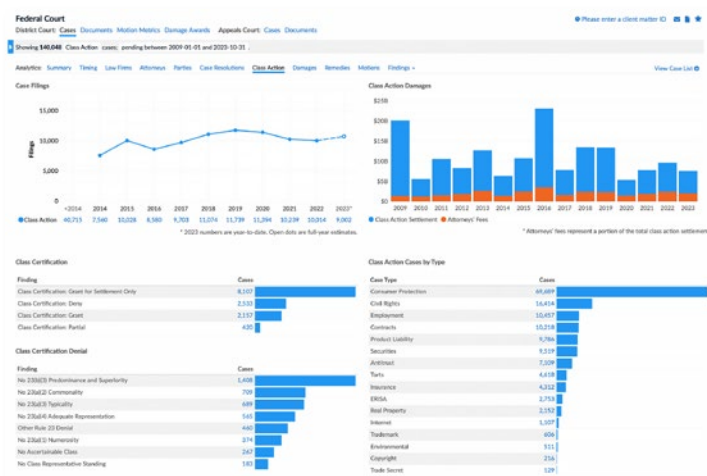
Federal Court

District Court: Cases Documents Motion Metrics Damage Awards Appeals Court: Cases Documents

Please enter a client matter ID

Showing 140,048 Class Action cases pending between 2009-01-01 and 2023-10-31

Analytics: Summary Timing Law Firms Attorneys Parties Case Resolutions Class Action Damages Remedies Motions Findings

View Case List

Case Filings

15,000
10,000
5,000
0

Filings

<2014 2014 2015 2016 2017 2018 2019 2020 2021 2022 2023*

Class Action 60,715 7,560 10,028 8,580 9,703 11,074 11,739 11,294 10,239 10,014 9,002

* 2023 numbers are year-to-date. Open dots are full-year estimates.

Class Action Damages

$250
$200
$150
$100
$50
$0

2009 2010 2011 2012 2013 2014 2015 2016 2017 2018 2019 2020 2021 2022 2023

Class Action Settlement Attorneys' Fees

* Attorneys' Fees represent a portion of the total class action settlem

Class Certification

| Finding | Cases |
|---|---|
| Class Certification: Grant for Settlement Only | 8,107 |
| Class Certification: Deny | 2,533 |
| Class Certification: Grant | 2,157 |
| Class Certification: Partial | 420 |

Class Certification Denial

| Finding | Cases |
|---|---|
| No 23(b)(3) Predominance and Superiority | 1,408 |
| No 23(a)(2) Commonality | 709 |
| No 23(a)(3) Typicality | 689 |
| No 23(a)(4) Adequate Representation | 545 |
| Other Rule 23 Denial | 460 |
| No 23(a)(1) Numerosity | 374 |
| No Ascertainable Class | 267 |
| No Class Representative Standing | 183 |

Class Action Cases by Type

| Case Type | Cases |
|---|---|
| Consumer Protection | 69,889 |
| Civil Rights | 16,414 |
| Employment | 10,457 |
| Contracts | 10,218 |
| Product Liability | 9,786 |
| Securities | 9,119 |
| Antitrust | 7,109 |
| Torts | 4,618 |
| Insurance | 4,312 |
| ERISA | 2,753 |
| Real Property | 2,152 |
| Internet | 1,107 |
| Trademark | 606 |
| Environmental | 511 |
| Copyright | 256 |
| Trade Secret | 129 |